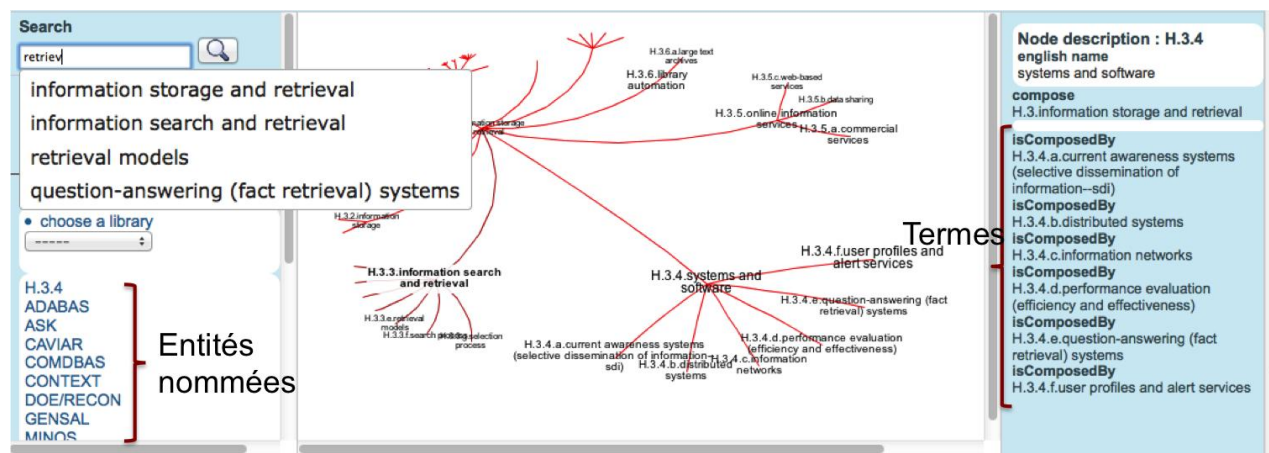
Search

retriev

information storage and retrieval
information search and retrieval
retrieval models
question-answering (fact retrieval) systems

• choose a library
-----

H.3.4
ADABAS
ASK
CAVIAR
COMDBAS
CONTEXT
DOE/RECON
GENSAL
MINOS

Entités nommées

H.3.6.a.large text archives
H.3.6.library automation
H.3.5.c.web-based services
H.3.5.b.data sharing
H.3.5.online information services
H.3.5.a.commercial services
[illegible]ation storage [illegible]etrieval
H.3.2.information storage
H.3.3.information search and retrieval
H.3.3.e.retrieval models
H.3.3.f.search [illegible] selection process
H.3.4.systems and software
H.3.4.f.user profiles and alert services
H.3.4.e.question-answering (fact retrieval) systems
H.3.4.d.performance evaluation (efficiency and effectiveness)
H.3.4.a.current awareness systems (selective dissemination of information--sdi)
H.3.4.b.distributed systems
H.3.4.c.information networks

Termes

Node description : H.3.4
english name
systems and software
compose
H.3.information storage and retrieval
isComposedBy
H.3.4.a.current awareness systems (selective dissemination of information--sdi)
isComposedBy
H.3.4.b.distributed systems
isComposedBy
H.3.4.c.information networks
isComposedBy
H.3.4.d.performance evaluation (efficiency and effectiveness)
isComposedBy
H.3.4.e.question-answering (fact retrieval) systems
isComposedBy
H.3.4.f.user profiles and alert services